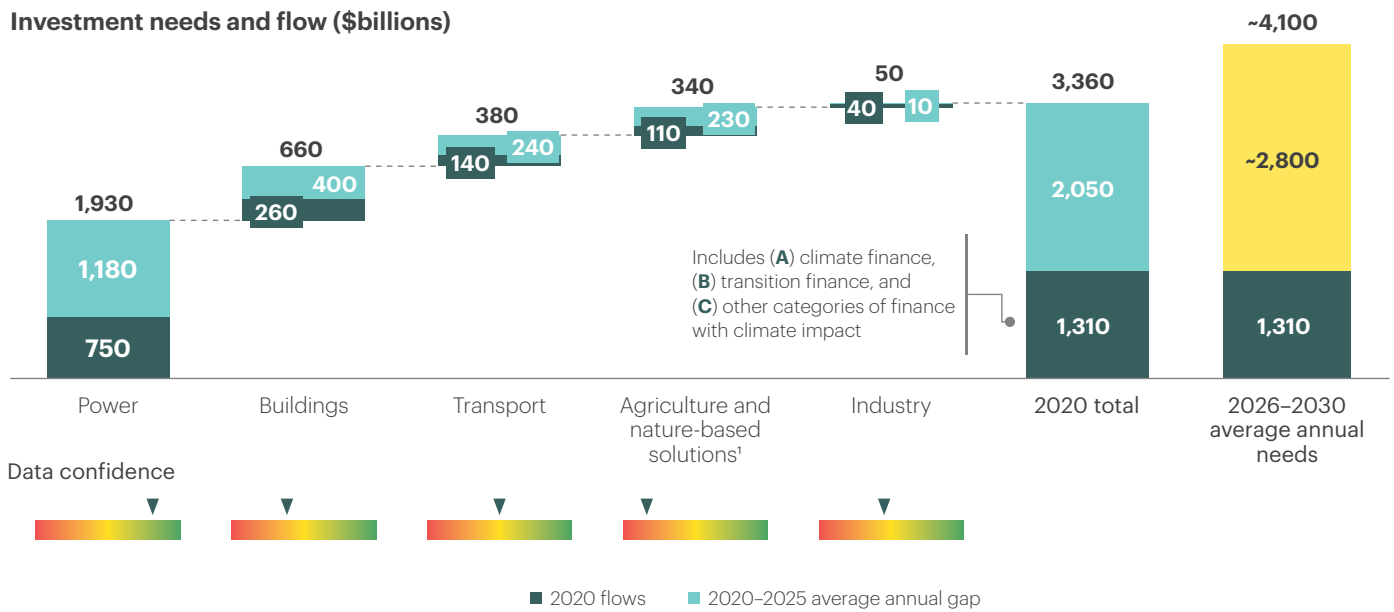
Investment needs and flow ($billions)

1,930

1,180

750

660

400

260

380

240

140

340

230

110

50

40

10

3,360

2,050

1,310

~4,100

~2,800

1,310

Includes (**A**) climate finance, (**B**) transition finance, and (**C**) other categories of finance with climate impact

Power

Buildings

Transport

Agriculture and nature-based solutions¹

Industry

2020 total

2026–2030 average annual needs

Data confidence

2020 flows

2020–2025 average annual gap